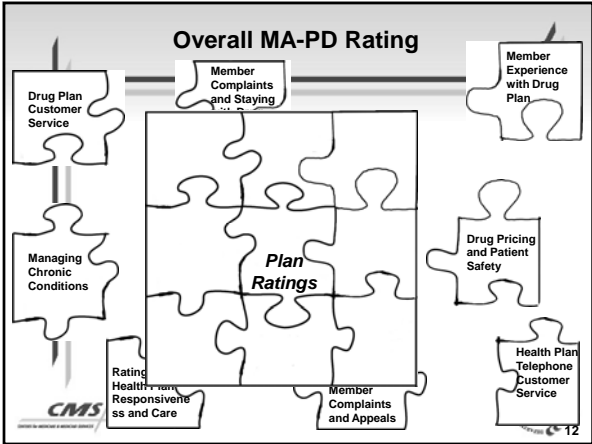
Overall MA-PD Rating

Drug Plan Customer Service

Member Complaints and Staying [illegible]

Member Experience with Drug Plan

Managing Chronic Conditions

Plan Ratings

Drug Pricing and Patient Safety

Rating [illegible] Health Plan Responsiveness and Care

Member Complaints and Appeals

Health Plan Telephone Customer Service

CMS

12